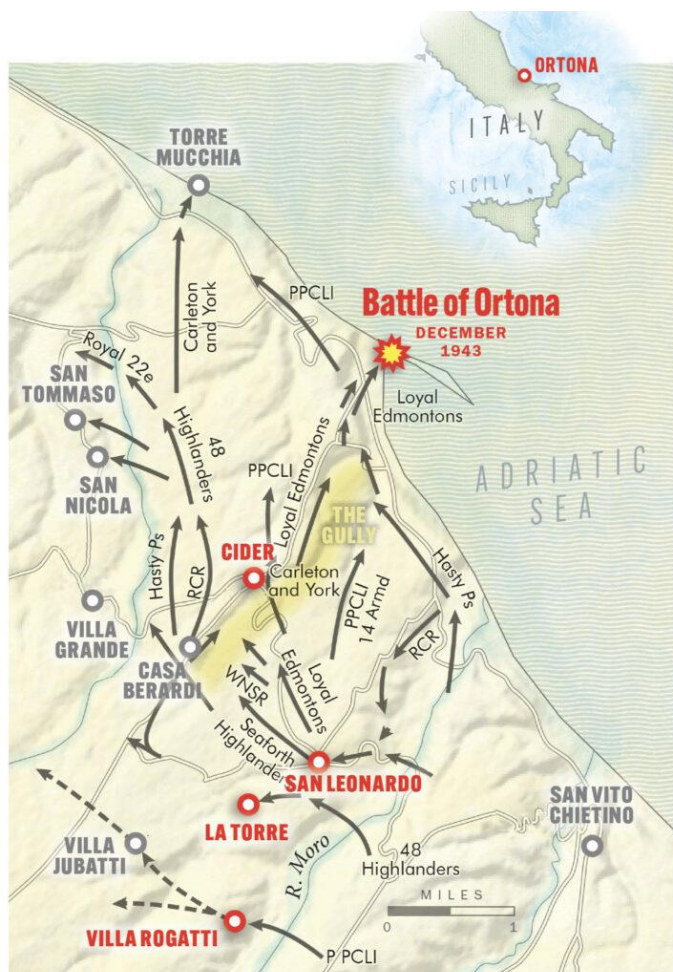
ORTONA
ITALY
SICILY

TORRE MUCCHIA

Battle of Ortona
DECEMBER 1943

PPCLI
Carleton and York
Royal 22e
SAN TOMMASO
48 Highlanders
SAN NICOLA
Loyal Edmontons
Loyal Edmontons
PPCLI
ADRIATIC SEA
THE GULLY
CIDER
Carleton and York
Hasty Ps
RCR
Hasty Ps
VILLA GRANDE
PPCLI 14 Armd
CASA BERARDI
WNSR
Loyal Edmontons
RCR
Seaforth Highlanders
SAN LEONARDO
LA TORRE
SAN VITO CHIETINO
VILLA JUBATTI
R. Moro
48 Highlanders
MILES
0
1
VILLA ROGATTI
P PCLI